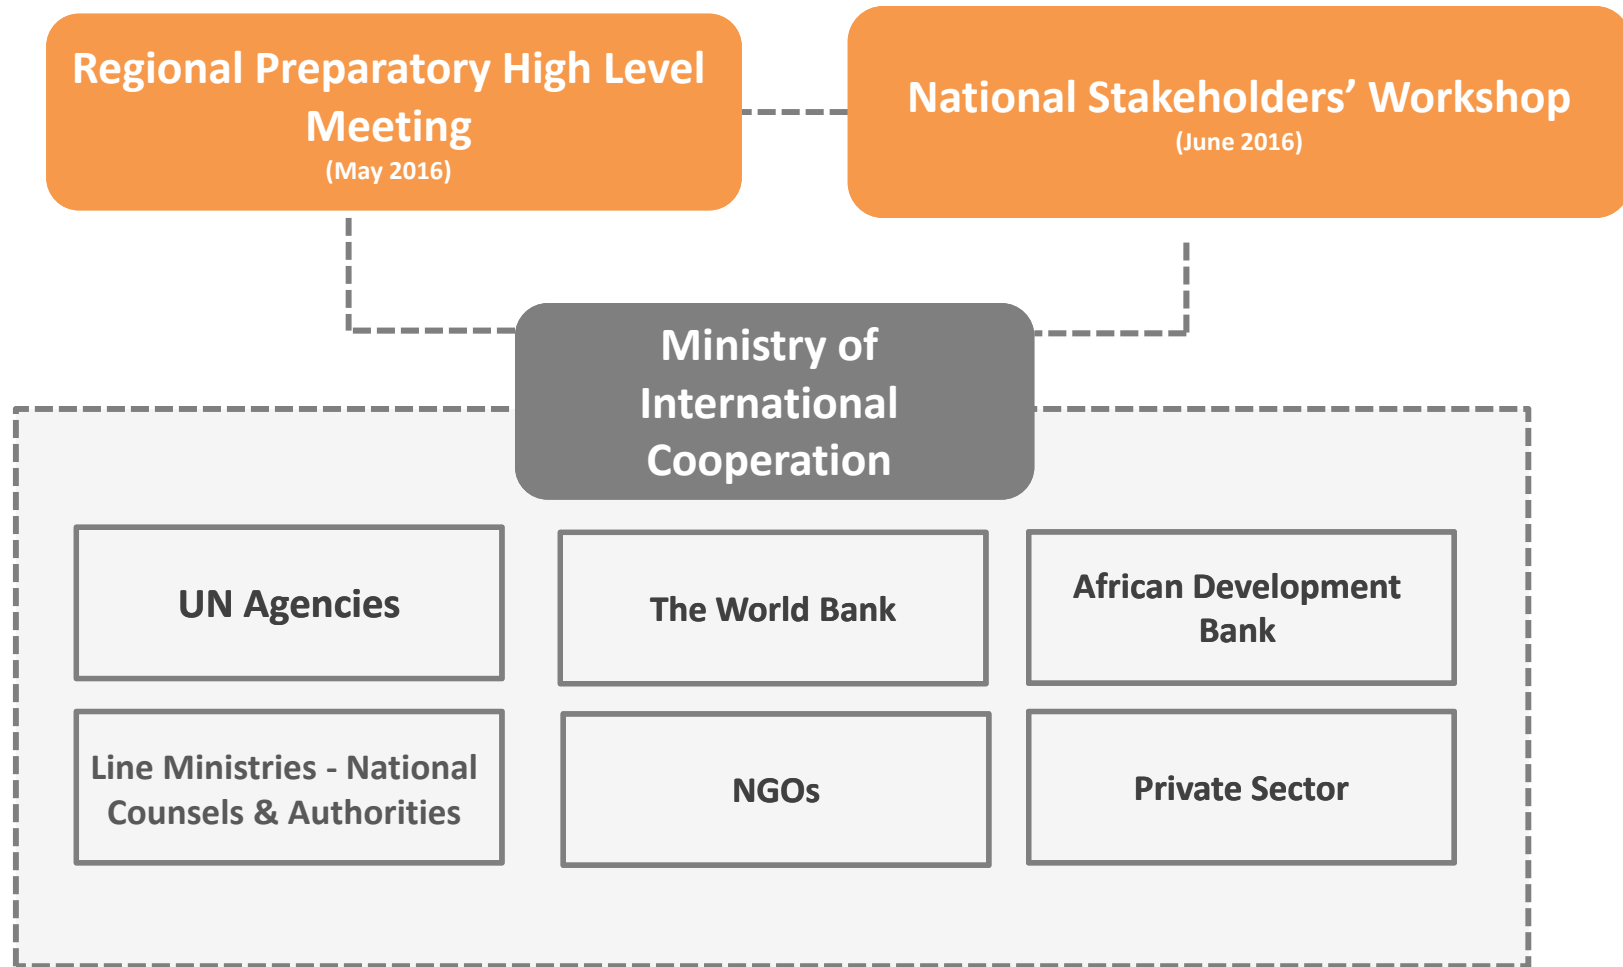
Regional Preparatory High Level Meeting
(May 2016)

National Stakeholders' Workshop
(June 2016)

Ministry of International Cooperation

UN Agencies

The World Bank

African Development Bank

Line Ministries - National Counsels & Authorities

NGOs

Private Sector